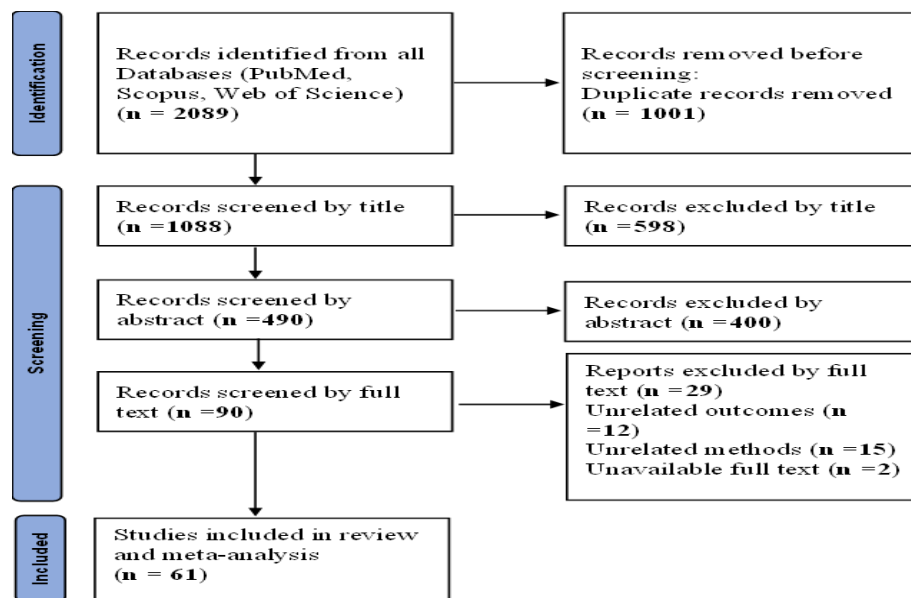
Identification

Records identified from all Databases (PubMed, Scopus, Web of Science) (n = 2089)

Records removed before screening: Duplicate records removed (n = 1001)

Screening

Records screened by title (n =1088)

Records excluded by title (n =598)

Records screened by abstract (n =490)

Records excluded by abstract (n =400)

Records screened by full text (n =90)

Reports excluded by full text (n =29)
Unrelated outcomes (n =12)
Unrelated methods (n =15)
Unavailable full text (n =2)

Included

Studies included in review and meta-analysis (n = 61)